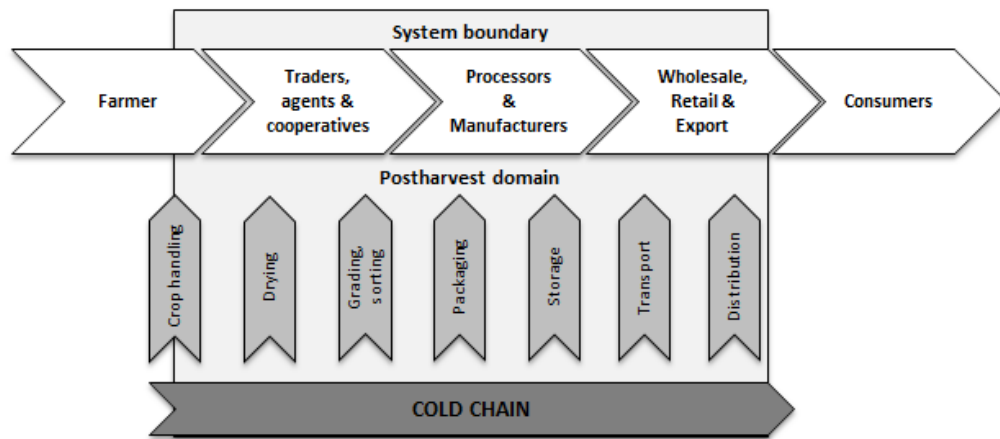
System boundary

Farmer

Traders, agents & cooperatives

Processors & Manufacturers

Wholesale, Retail & Export

Consumers

Postharvest domain

Crop handling

Drying

Grading, sorting

Packaging

Storage

Transport

Distribution

COLD CHAIN